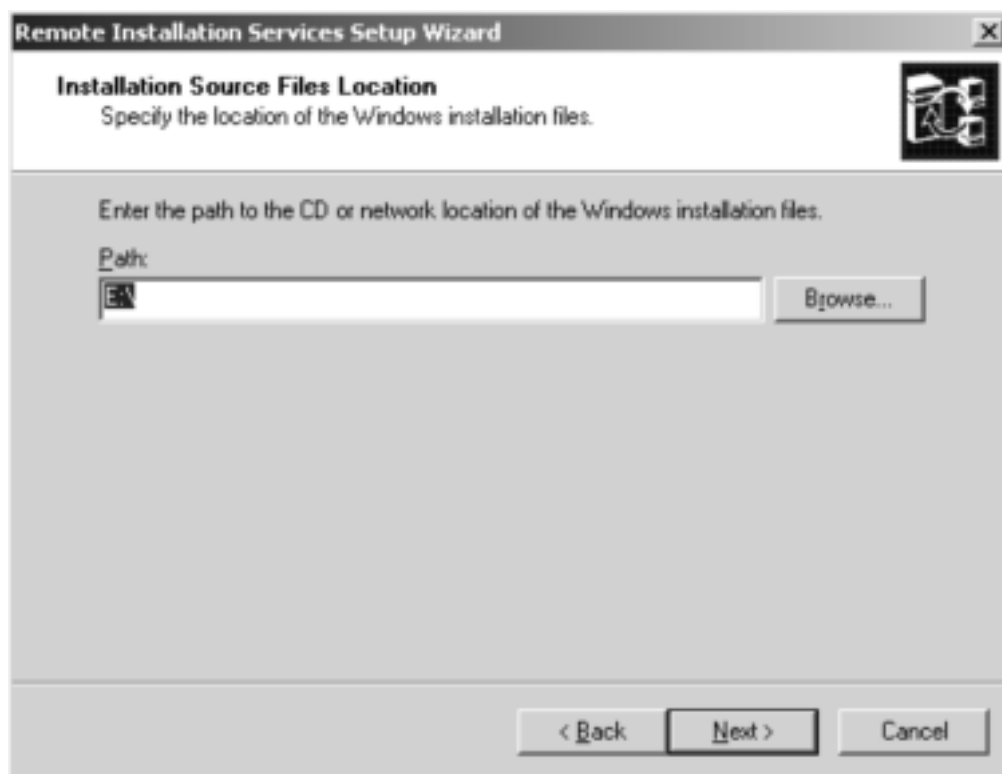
Remote Installation Services Setup Wizard

Installation Source Files Location
Specify the location of the Windows installation files.

Enter the path to the CD or network location of the Windows installation files.

Path:

E:\

Browse...

< Back

Next >

Cancel